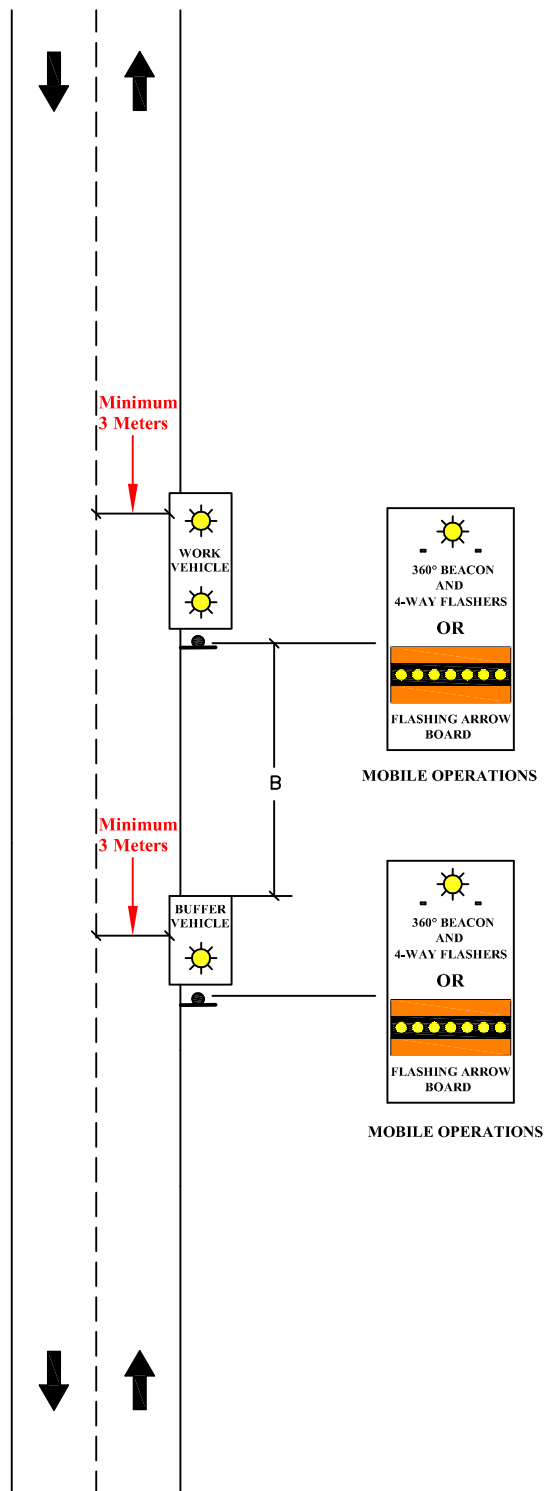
Minimum
3 Meters

WORK
VEHICLE

360° BEACON
AND
4-WAY FLASHERS
OR
FLASHING ARROW
BOARD

MOBILE OPERATIONS

B

Minimum
3 Meters

BUFFER
VEHICLE

360° BEACON
AND
4-WAY FLASHERS
OR
FLASHING ARROW
BOARD

MOBILE OPERATIONS